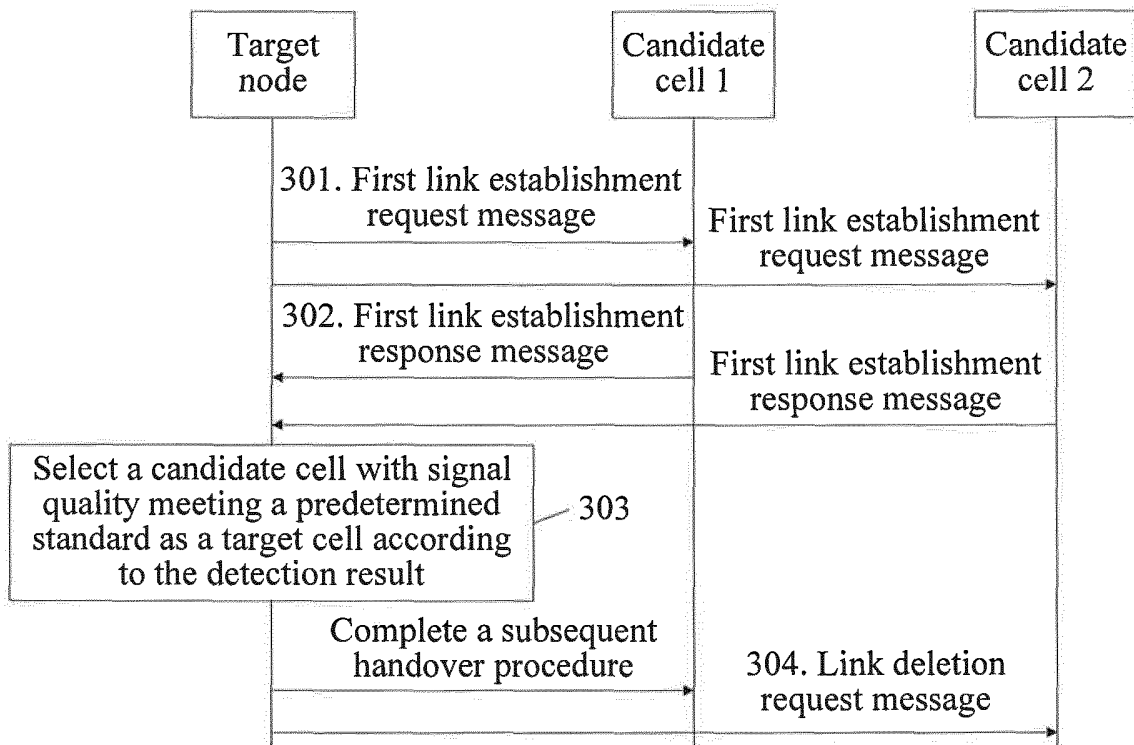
Target node

Candidate cell 1

Candidate cell 2

301. First link establishment request message

First link establishment request message

302. First link establishment response message

First link establishment response message

Select a candidate cell with signal quality meeting a predetermined standard as a target cell according to the detection result

303

Complete a subsequent handover procedure

304. Link deletion request message